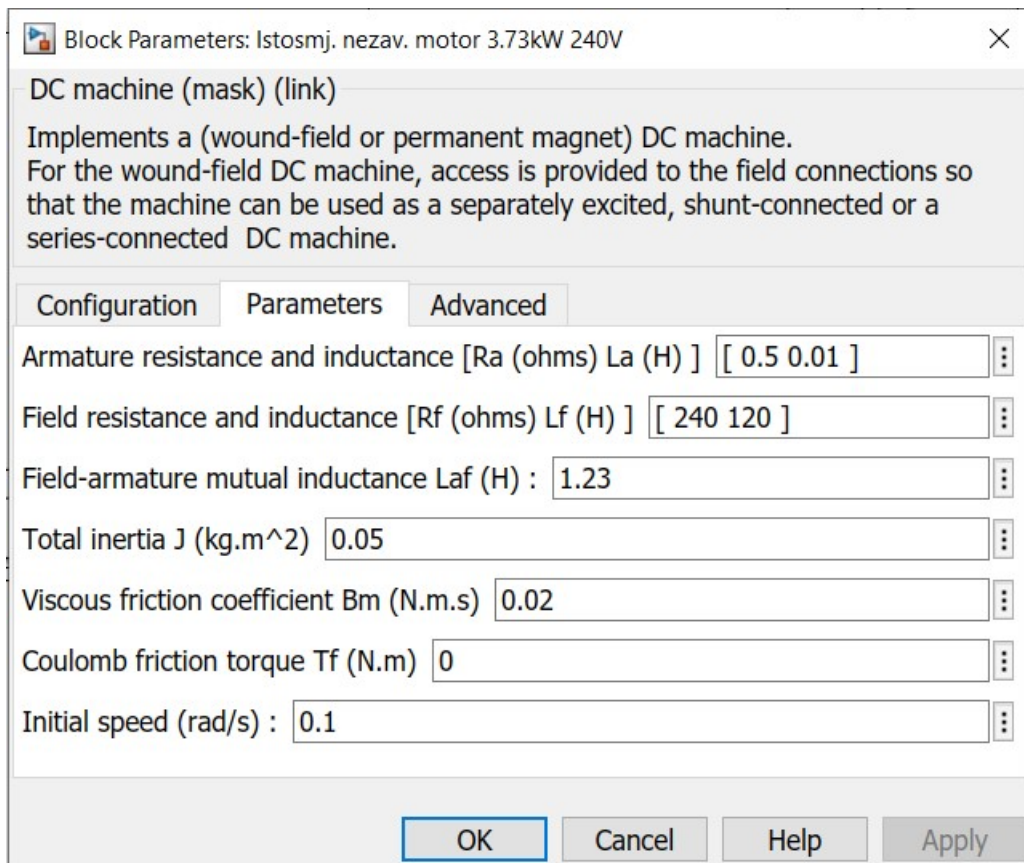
Block Parameters: Istosmj. nezav. motor 3.73kW 240V

DC machine (mask) (link)

Implements a (wound-field or permanent magnet) DC machine.
For the wound-field DC machine, access is provided to the field connections so that the machine can be used as a separately excited, shunt-connected or a series-connected DC machine.

Configuration | Parameters | Advanced

Armature resistance and inductance [Ra (ohms) La (H) ] [ 0.5 0.01 ]

Field resistance and inductance [Rf (ohms) Lf (H) ] [ 240 120 ]

Field-armature mutual inductance Laf (H) : 1.23

Total inertia J (kg.m^2) 0.05

Viscous friction coefficient Bm (N.m.s) 0.02

Coulomb friction torque Tf (N.m) 0

Initial speed (rad/s) : 0.1

OK Cancel Help Apply